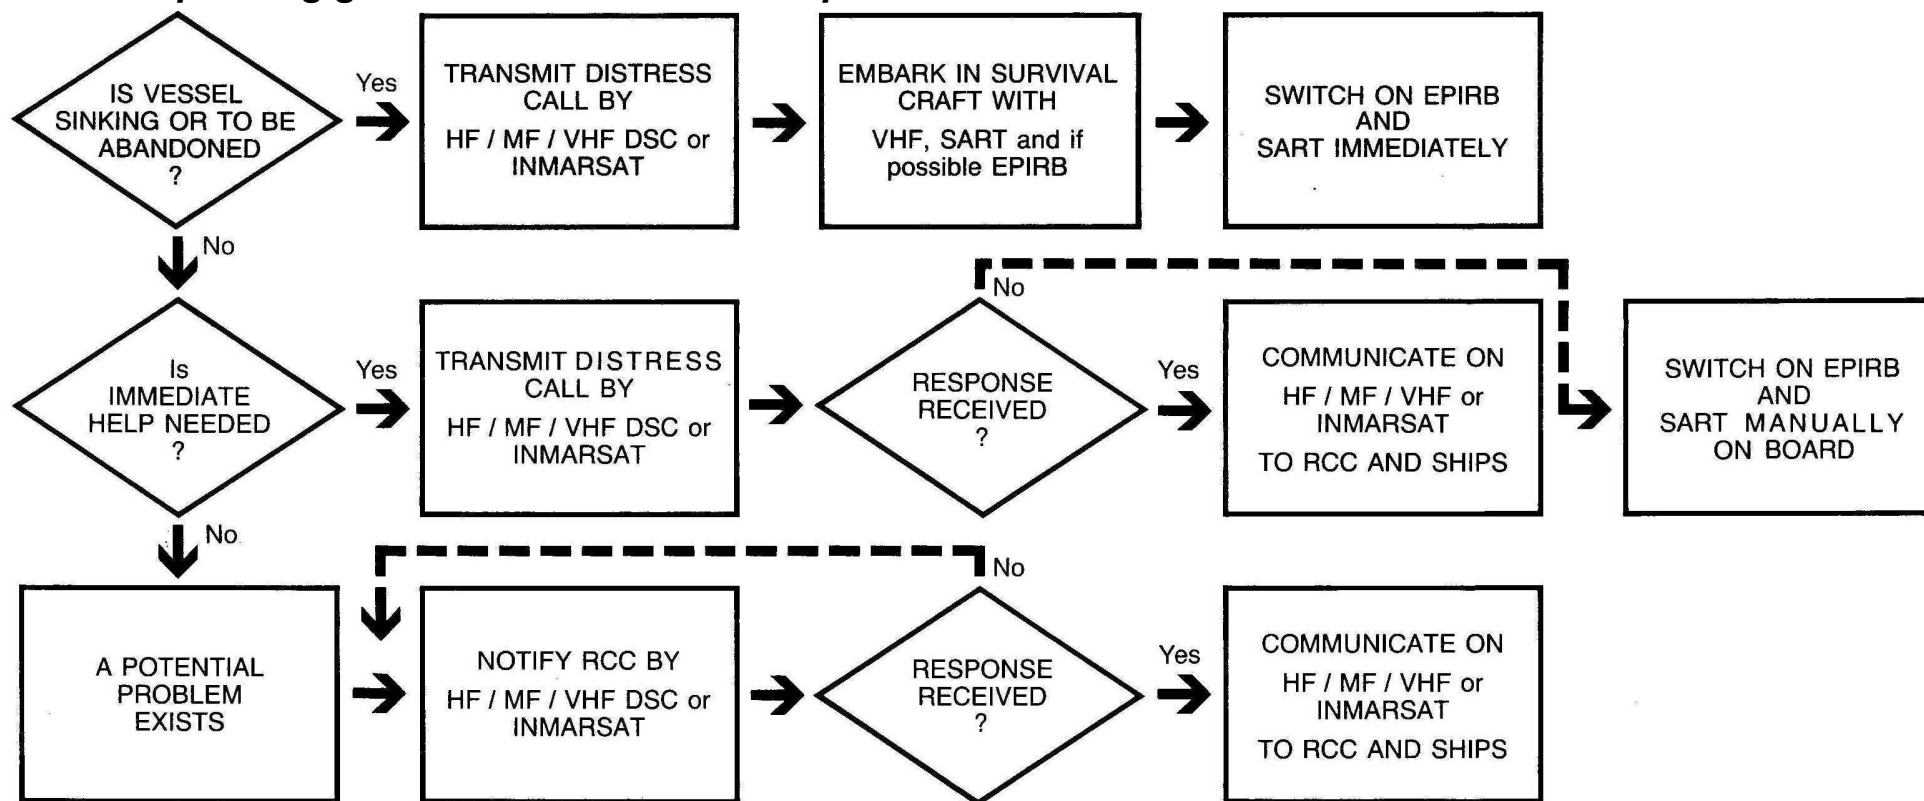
IS VESSEL SINKING OR TO BE ABANDONED ?

Yes

TRANSMIT DISTRESS CALL BY HF / MF / VHF DSC or INMARSAT

EMBARK IN SURVIVAL CRAFT WITH VHF, SART and if possible EPIRB

SWITCH ON EPIRB AND SART IMMEDIATELY

No

Is IMMEDIATE HELP NEEDED ?

Yes

TRANSMIT DISTRESS CALL BY HF / MF / VHF DSC or INMARSAT

RESPONSE RECEIVED ?

No

Yes

COMMUNICATE ON HF / MF / VHF or INMARSAT TO RCC AND SHIPS

SWITCH ON EPIRB AND SART MANUALLY ON BOARD

No

A POTENTIAL PROBLEM EXISTS

NOTIFY RCC BY HF / MF / VHF DSC or INMARSAT

RESPONSE RECEIVED ?

No

Yes

COMMUNICATE ON HF / MF / VHF or INMARSAT TO RCC AND SHIPS